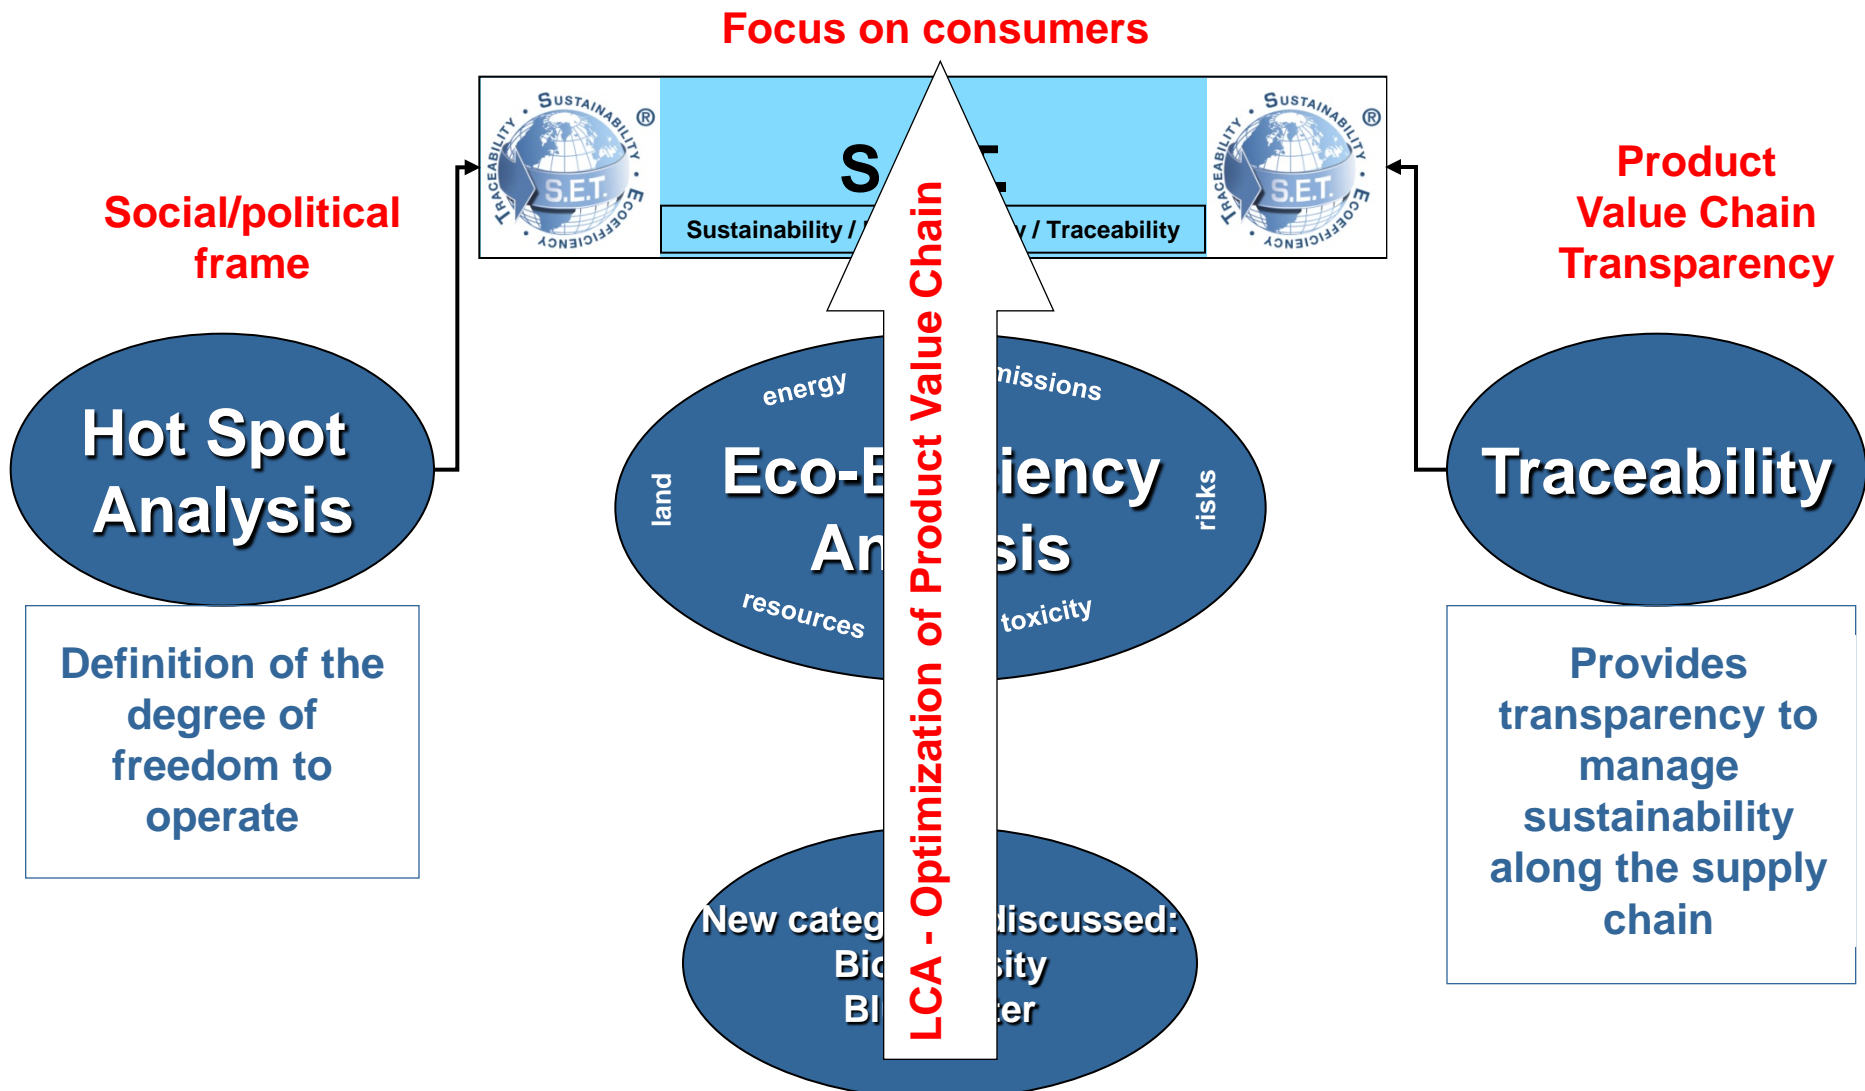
Focus on consumers

SUSTAINABILITY · ECOEFFICIENCY · TRACEABILITY ® S.E.T.

S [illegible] E

Sustainability / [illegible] / Traceability

SUSTAINABILITY · ECOEFFICIENCY · TRACEABILITY ® S.E.T.

Social/political frame

Product Value Chain Transparency

Hot Spot Analysis

energy

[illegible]missions

land

Eco-E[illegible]iency An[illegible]sis

risks

resources

toxicity

Traceability

Definition of the degree of freedom to operate

Provides transparency to manage sustainability along the supply chain

New categ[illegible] discussed: Bio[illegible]sity Bl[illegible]ter

LCA - Optimization of Product Value Chain